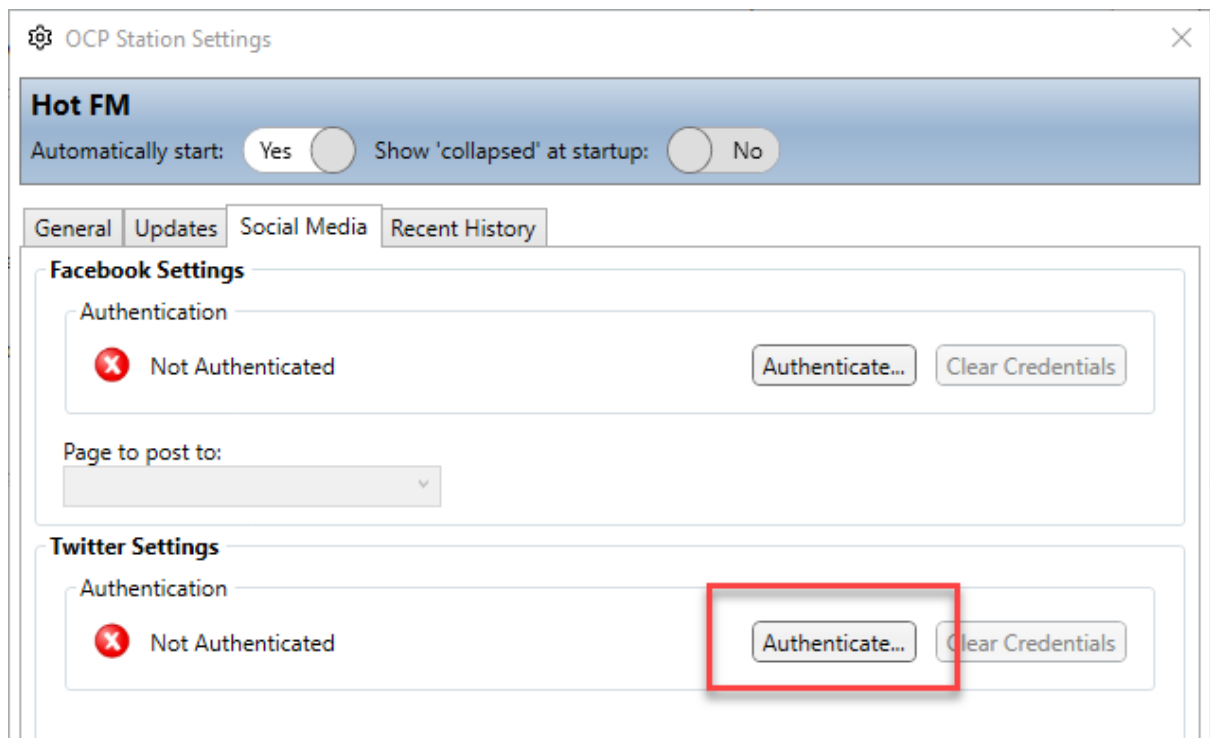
OCP Station Settings

Hot FM

Automatically start: Yes Show 'collapsed' at startup: No

General Updates Social Media Recent History

Facebook Settings

Authentication

Not Authenticated

Authenticate... Clear Credentials

Page to post to:

Twitter Settings

Authentication

Not Authenticated

Authenticate... Clear Credentials